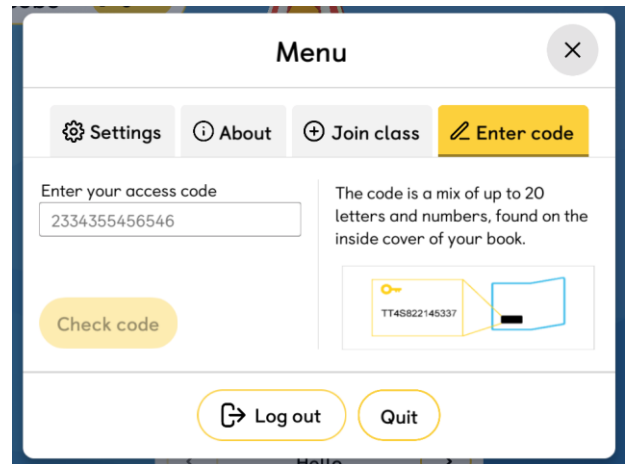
Menu

×

Settings

About

Join class

Enter code

Enter your access code

2334355456546

Check code

The code is a mix of up to 20 letters and numbers, found on the inside cover of your book.

TT4S822145337

Log out

Quit